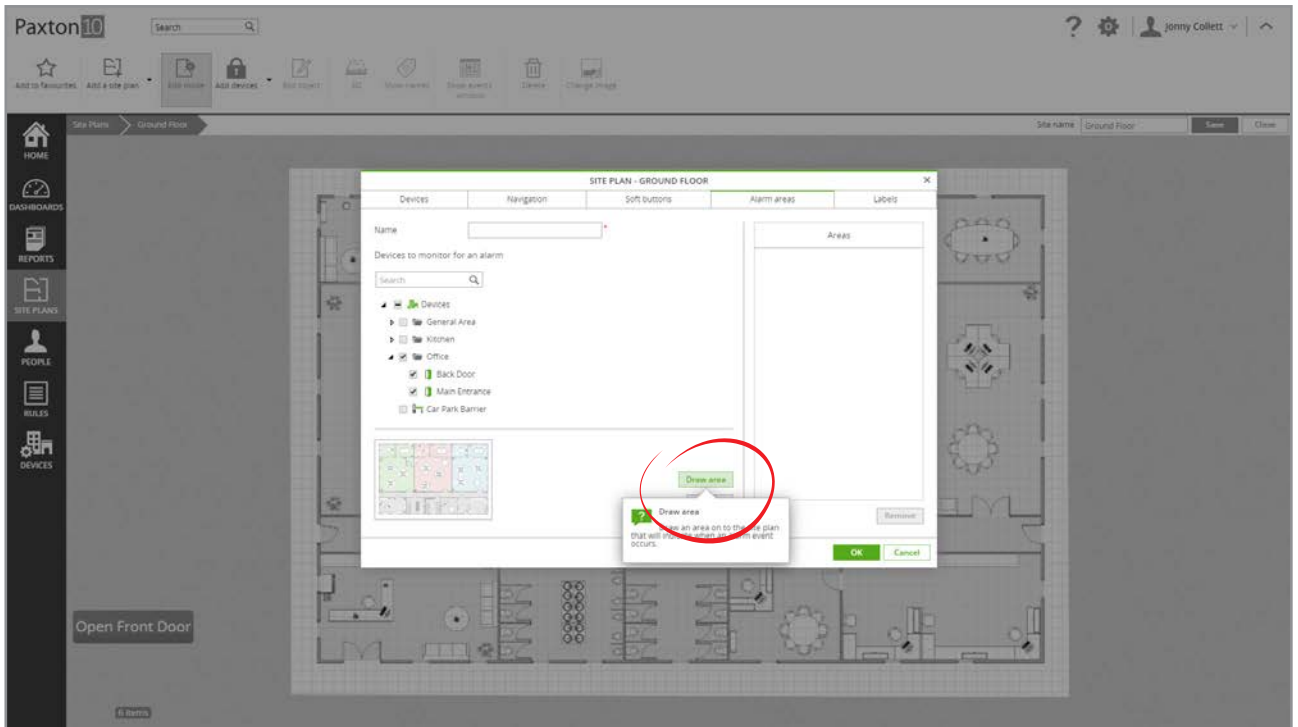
Paxton10

Search

? Jonny Collett

Add to favourites Add a site plan Edit mode Add devices Edit object 3D Show names Show events window Delete Change image

Site Plans Ground Floor

Site name Ground Floor Save Close

HOME

DASHBOARDS

REPORTS

SITE PLANS

PEOPLE

RULES

DEVICES

SITE PLAN - GROUND FLOOR

Devices | Navigation | Soft buttons | Alarm areas | Labels

Name *

Devices to monitor for an alarm

Search

Devices
General Area
Kitchen
Office
Back Door
Main Entrance
Car Park Barrier

Areas

Draw area

Remove

Draw area
Draw an area on to the site plan that will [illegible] when an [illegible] event occurs.

OK Cancel

Open Front Door

6 items